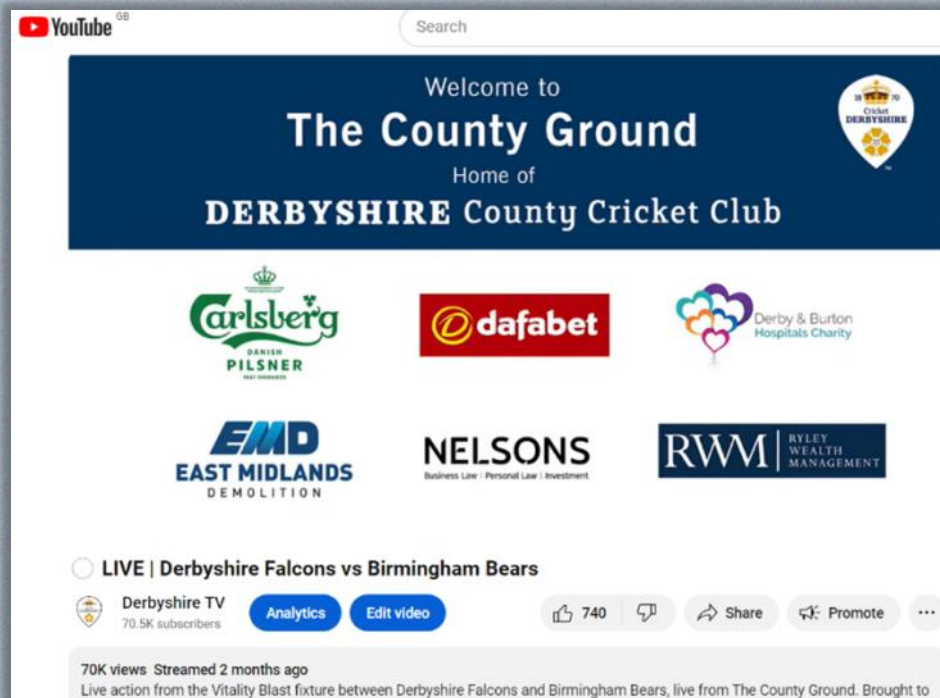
YouTube GB

Search

Welcome to
The County Ground
Home of
DERBYSHIRE County Cricket Club

1870 Cricket DERBYSHIRE

Carlsberg DANISH PILSNER

dafabet

Derby & Burton Hospitals Charity

EMD EAST MIDLANDS DEMOLITION

NELSONS Business Law | Personal Law | Investment

RWM RYLEY WEALTH MANAGEMENT

LIVE | Derbyshire Falcons vs Birmingham Bears

Derbyshire TV
70.5K subscribers

Analytics

Edit video

740

Share

Promote

...

70K views Streamed 2 months ago
Live action from the Vitality Blast fixture between Derbyshire Falcons and Birmingham Bears, live from The County Ground. Brought to